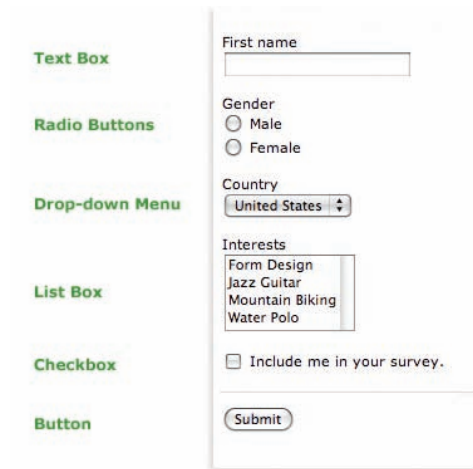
Text Box

First name

Radio Buttons

Gender
Male
Female

Drop-down Menu

Country
United States

List Box

Interests
Form Design
Jazz Guitar
Mountain Biking
Water Polo

Checkbox

Include me in your survey.

Button

Submit